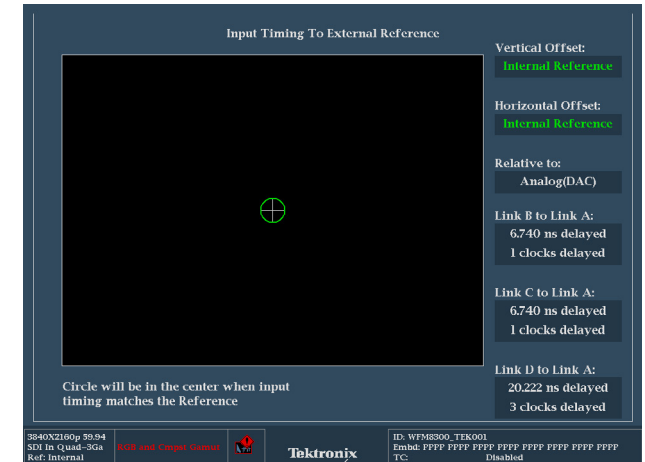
Input Timing To External Reference

Vertical Offset:
Internal Reference

Horizontal Offset:
Internal Reference

Relative to:
Analog(DAC)

Link B to Link A:
6.740 ns delayed
1 clocks delayed

Link C to Link A:
6.740 ns delayed
1 clocks delayed

Link D to Link A:
20.222 ns delayed
3 clocks delayed

Circle will be in the center when input timing matches the Reference

3840X2160p 59.94
SDI In Quad-3Ga
Ref: Internal

RGB and Cmpst Gamut

Tektronix

ID: WFM8300_TEK001
Embd: FPPP FPPP FPPP FPPP FPPP FPPP FPPP FPPP
TC: Disabled